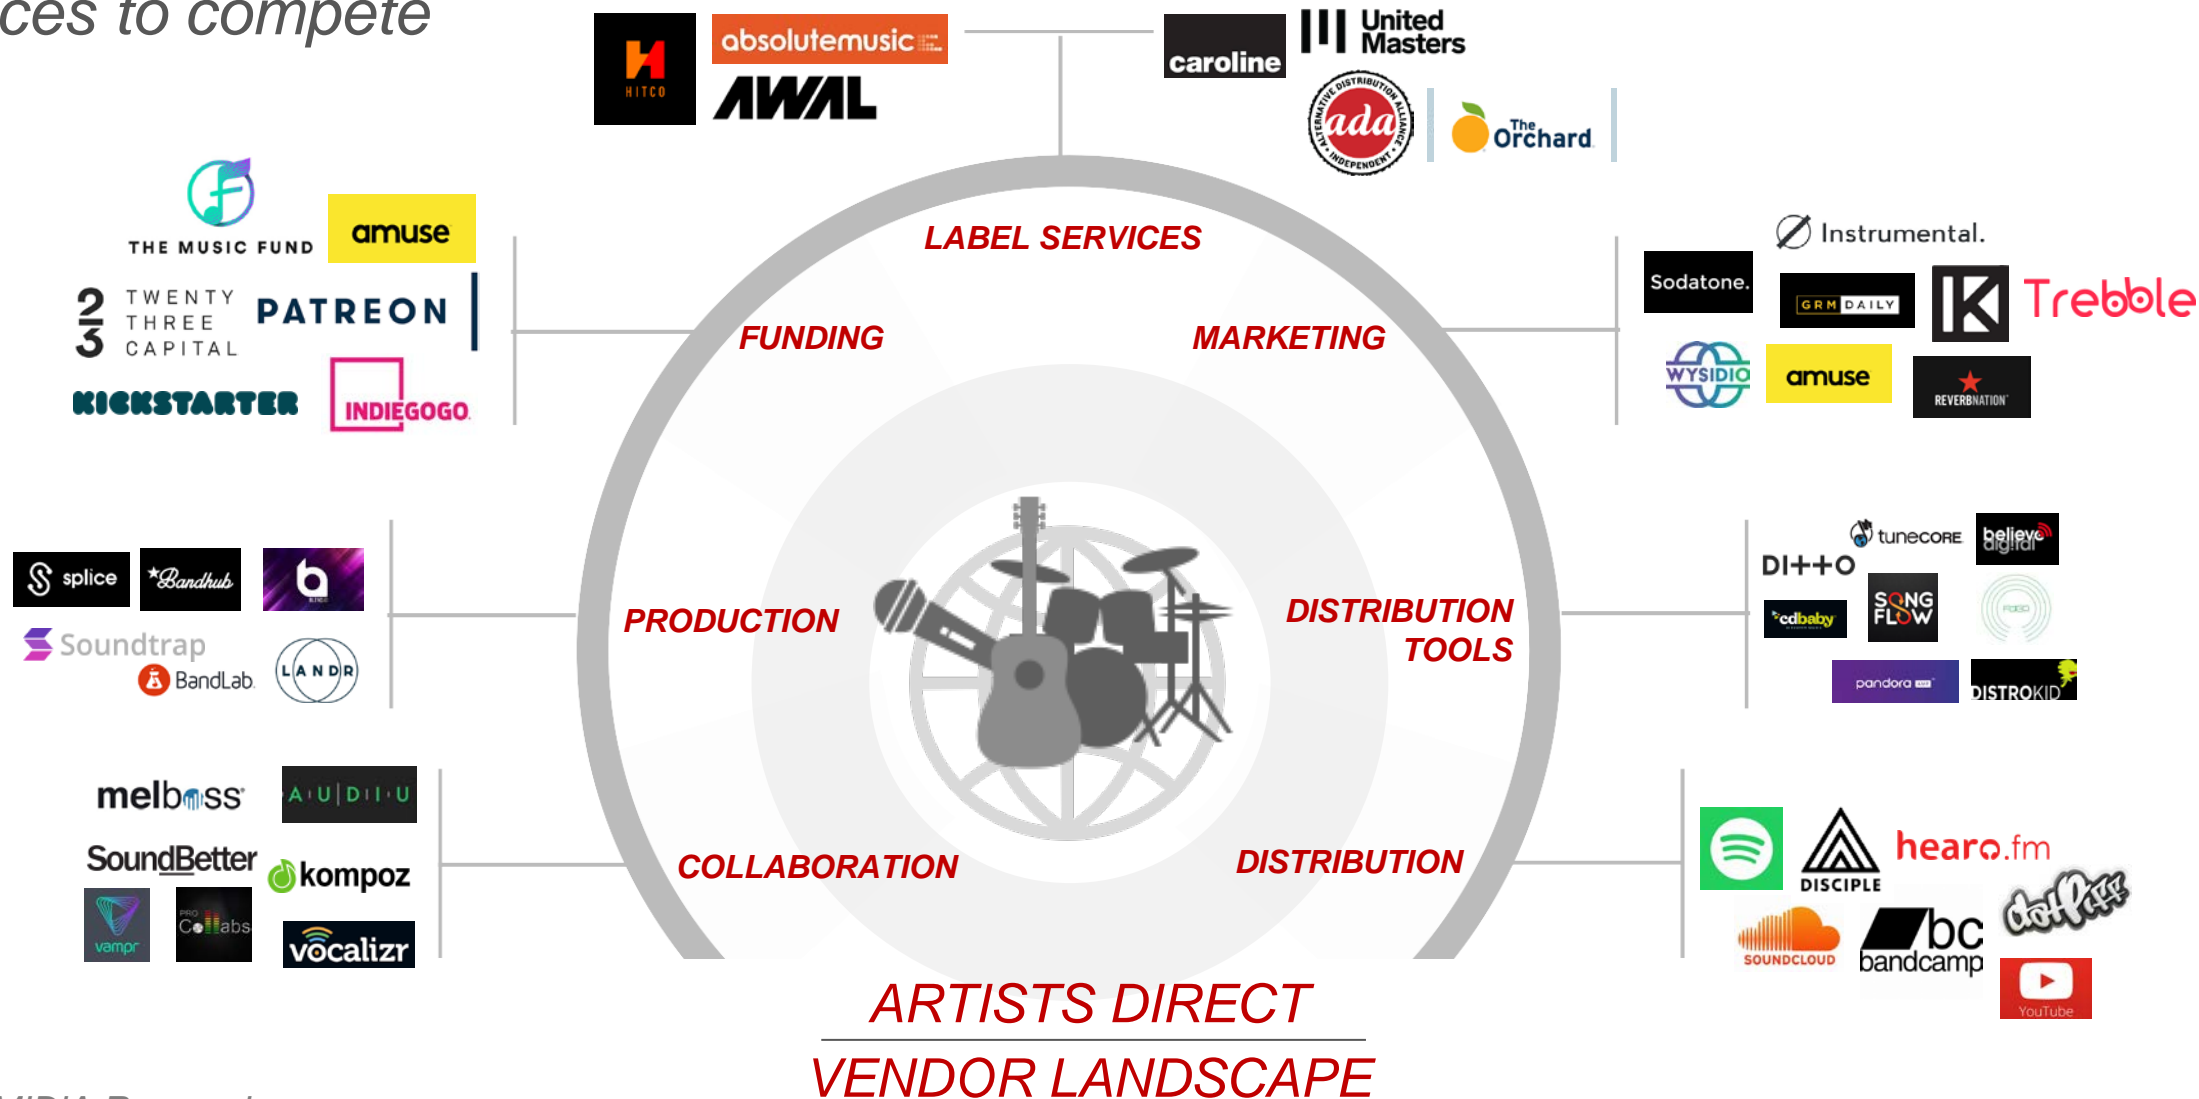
ces to compete

HITCO
absolutemusic
AWAL
caroline
United Masters
ada ALTERNATIVE DISTRIBUTION ALLIANCE INDEPENDENT
The Orchard

LABEL SERVICES

THE MUSIC FUND
amuse
TWENTY THREE CAPITAL
PATREON
KICKSTARTER
INDIEGOGO

FUNDING

MARKETING

Instrumental.
Sodatone.
GRM DAILY
Trebble
WYSIDIO
amuse
REVERBNATION

splice
Bandhub
Soundtrap
BandLab
LANDR

PRODUCTION

DISTRIBUTION TOOLS

tunecore
believe digital
DI++O
cdbaby
SONG FLOW
pandora
DISTROKID

melboss
AUDIU
SoundBetter
kompoz
vampr
Collabs
vocalizr

COLLABORATION

DISTRIBUTION

DISCIPLE
hearo.fm
SOUNDCLOUD
bandcamp
datpiff
YouTube

ARTISTS DIRECT
VENDOR LANDSCAPE